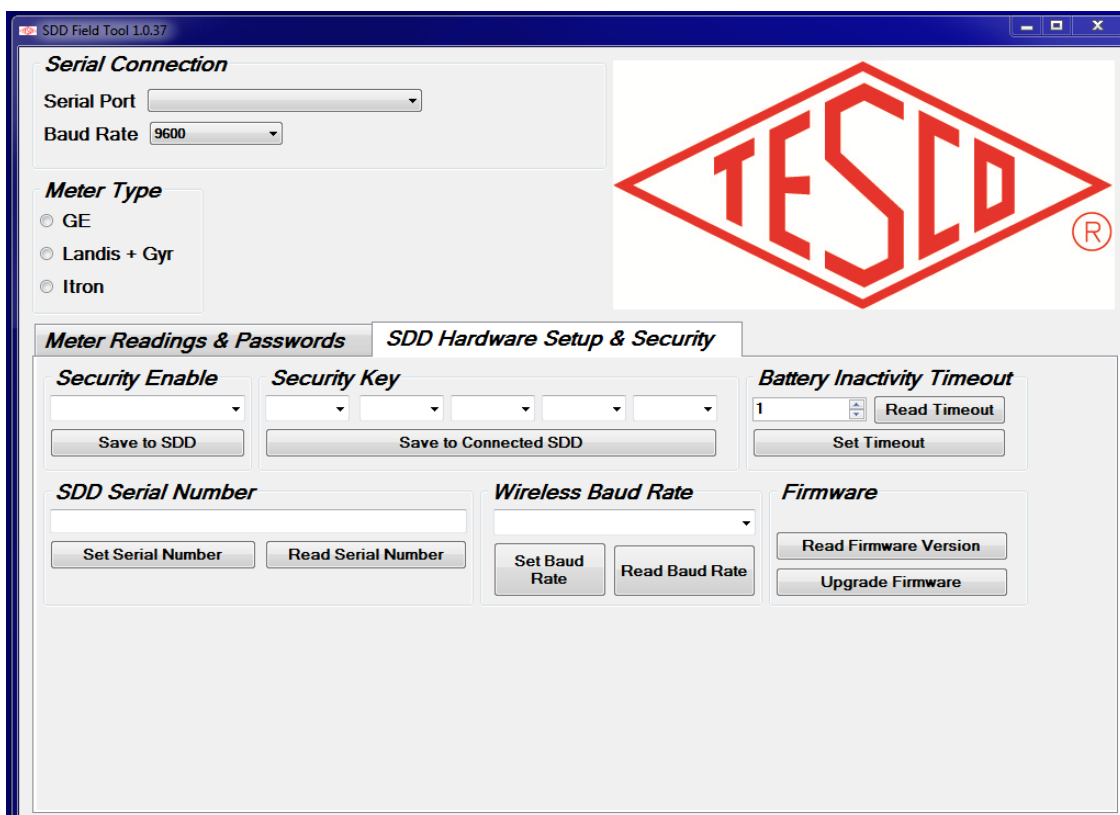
SDD Field Tool 1.0.37

Serial Connection
Serial Port
Baud Rate 9600

TESCO ®

Meter Type
GE
Landis + Gyr
Itron

Meter Readings & Passwords
SDD Hardware Setup & Security

Security Enable
Save to SDD

Security Key
Save to Connected SDD

Battery Inactivity Timeout
1
Read Timeout
Set Timeout

SDD Serial Number
Set Serial Number
Read Serial Number

Wireless Baud Rate
Set Baud Rate
Read Baud Rate

Firmware
Read Firmware Version
Upgrade Firmware